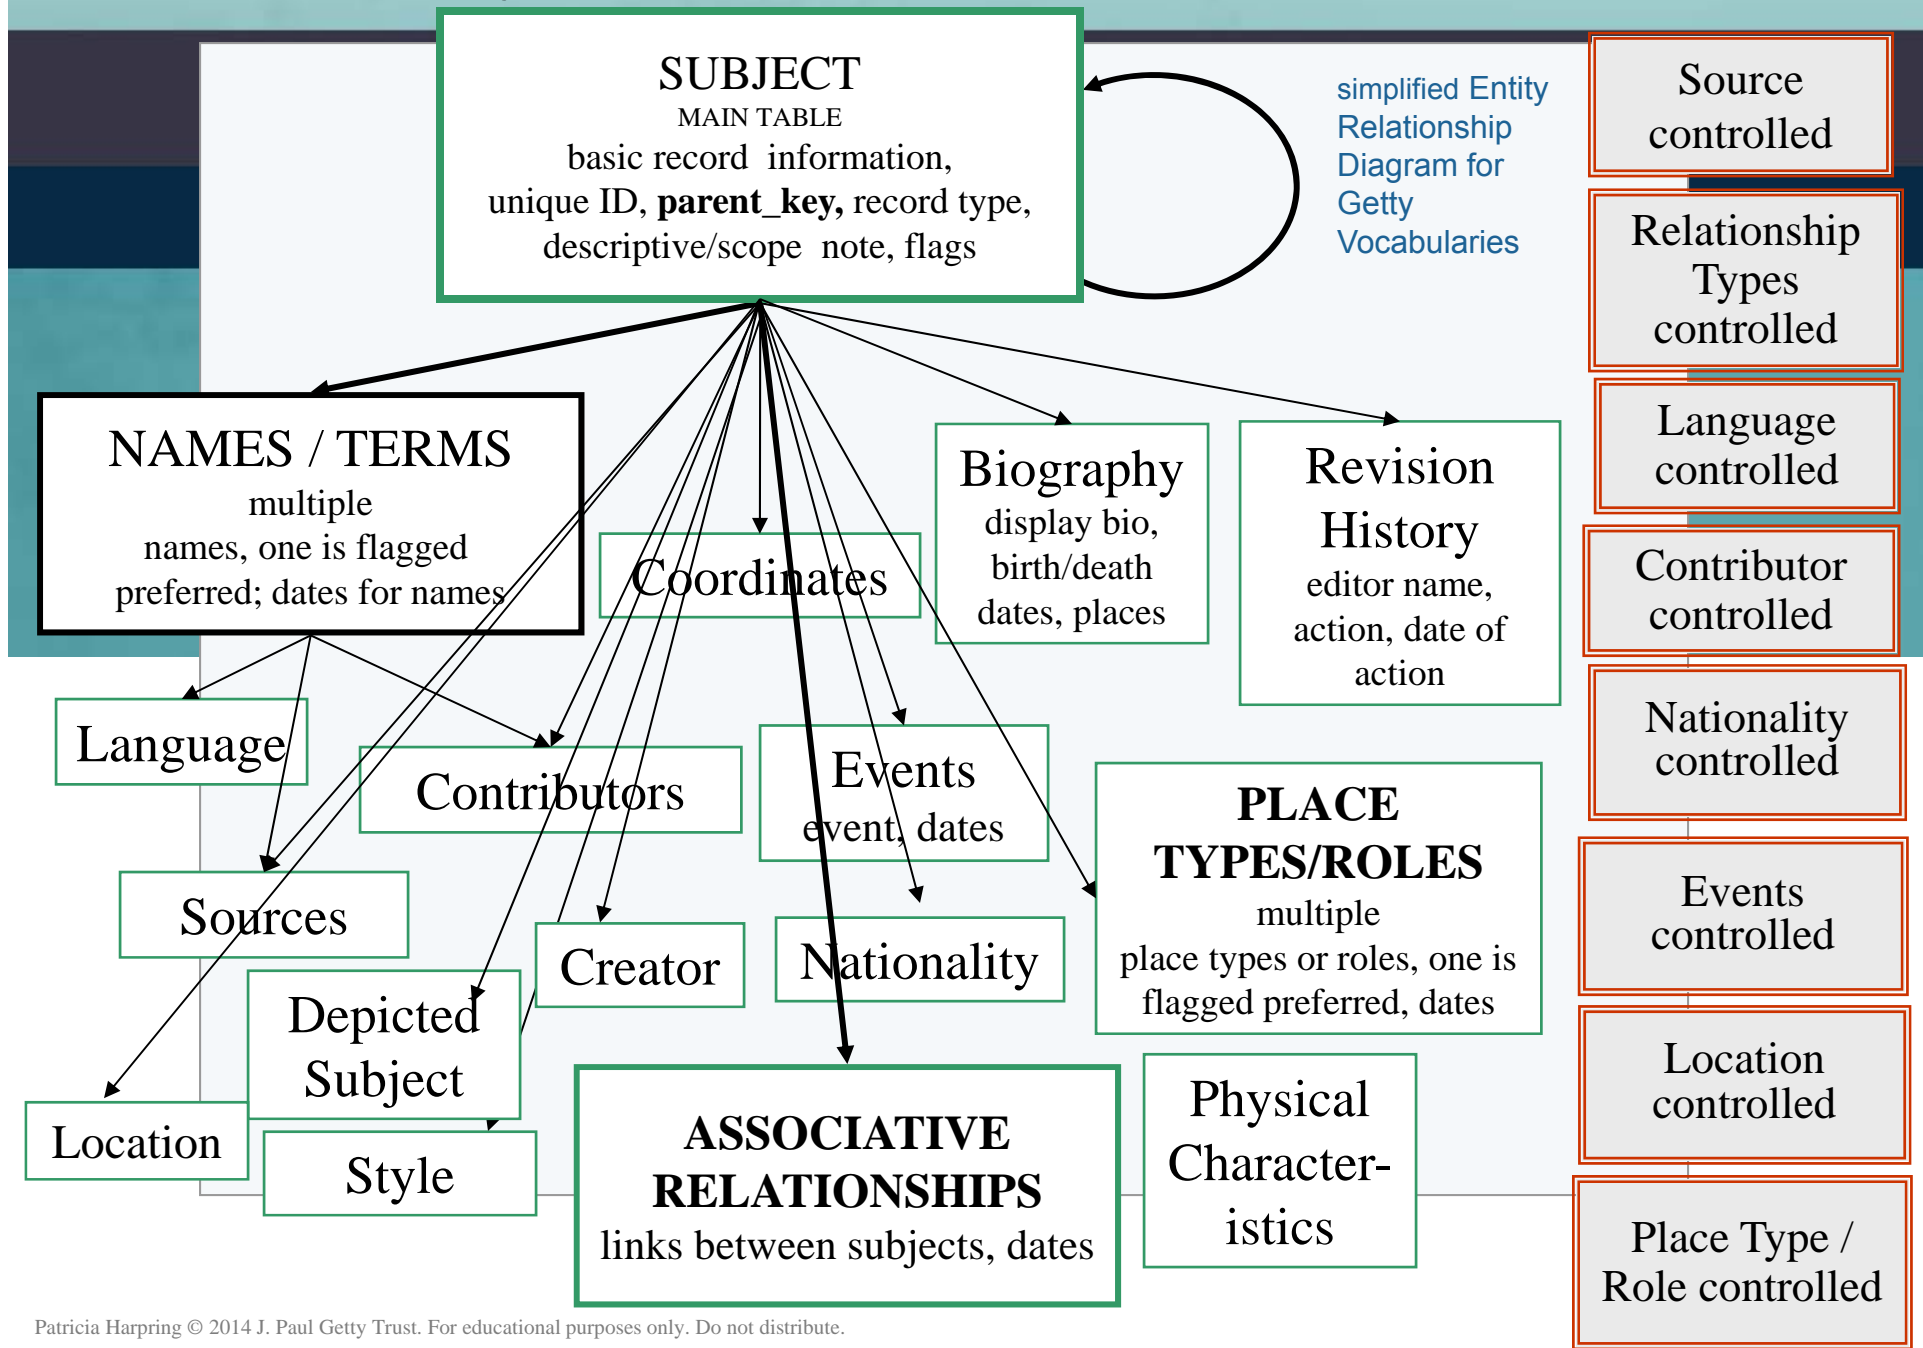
SUBJECT
MAIN TABLE
basic record information, unique ID, **parent_key,** record type, descriptive/scope note, flags

simplified Entity Relationship Diagram for Getty Vocabularies

Source controlled

Relationship Types controlled

Language controlled

Contributor controlled

Nationality controlled

Events controlled

Location controlled

Place Type / Role controlled

NAMES / TERMS
multiple names, one is flagged preferred; dates for names

Coordinates

Biography
display bio, birth/death dates, places

Revision History
editor name, action, date of action

Language

Contributors

Events
event, dates

PLACE TYPES/ROLES
multiple place types or roles, one is flagged preferred, dates

Sources

Creator

Nationality

Depicted Subject

Location

Style

ASSOCIATIVE RELATIONSHIPS
links between subjects, dates

Physical Character-istics

Patricia Harpring © 2014 J. Paul Getty Trust. For educational purposes only. Do not distribute.